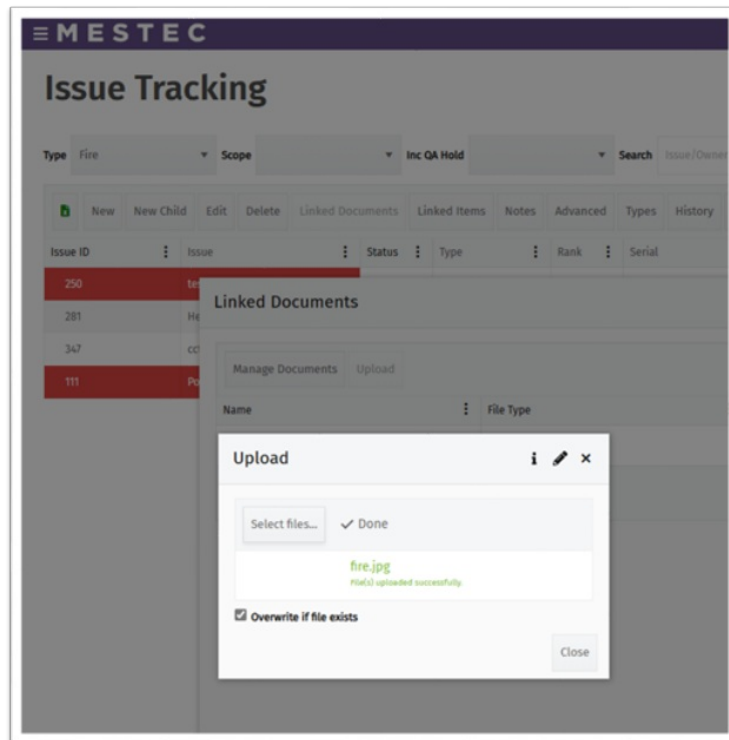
≡MESTEC

Issue Tracking

Type Fire ▾ Scope ▾ Inc QA Hold ▾ Search Issue/Owner

New New Child Edit Delete Linked Documents Linked Items Notes Advanced Types History

| Issue ID | Issue | Status | Type | Rank | Serial |
|---|---|---|---|---|---|
| 250 | te | | | | |
| 281 | He | | | | |
| 347 | cc | | | | |
| 111 | Po | | | | |

Linked Documents

Manage Documents Upload

Name File Type

Upload

Select files... ✓ Done

fire.jpg
File(s) uploaded successfully.

☑ Overwrite if file exists

Close